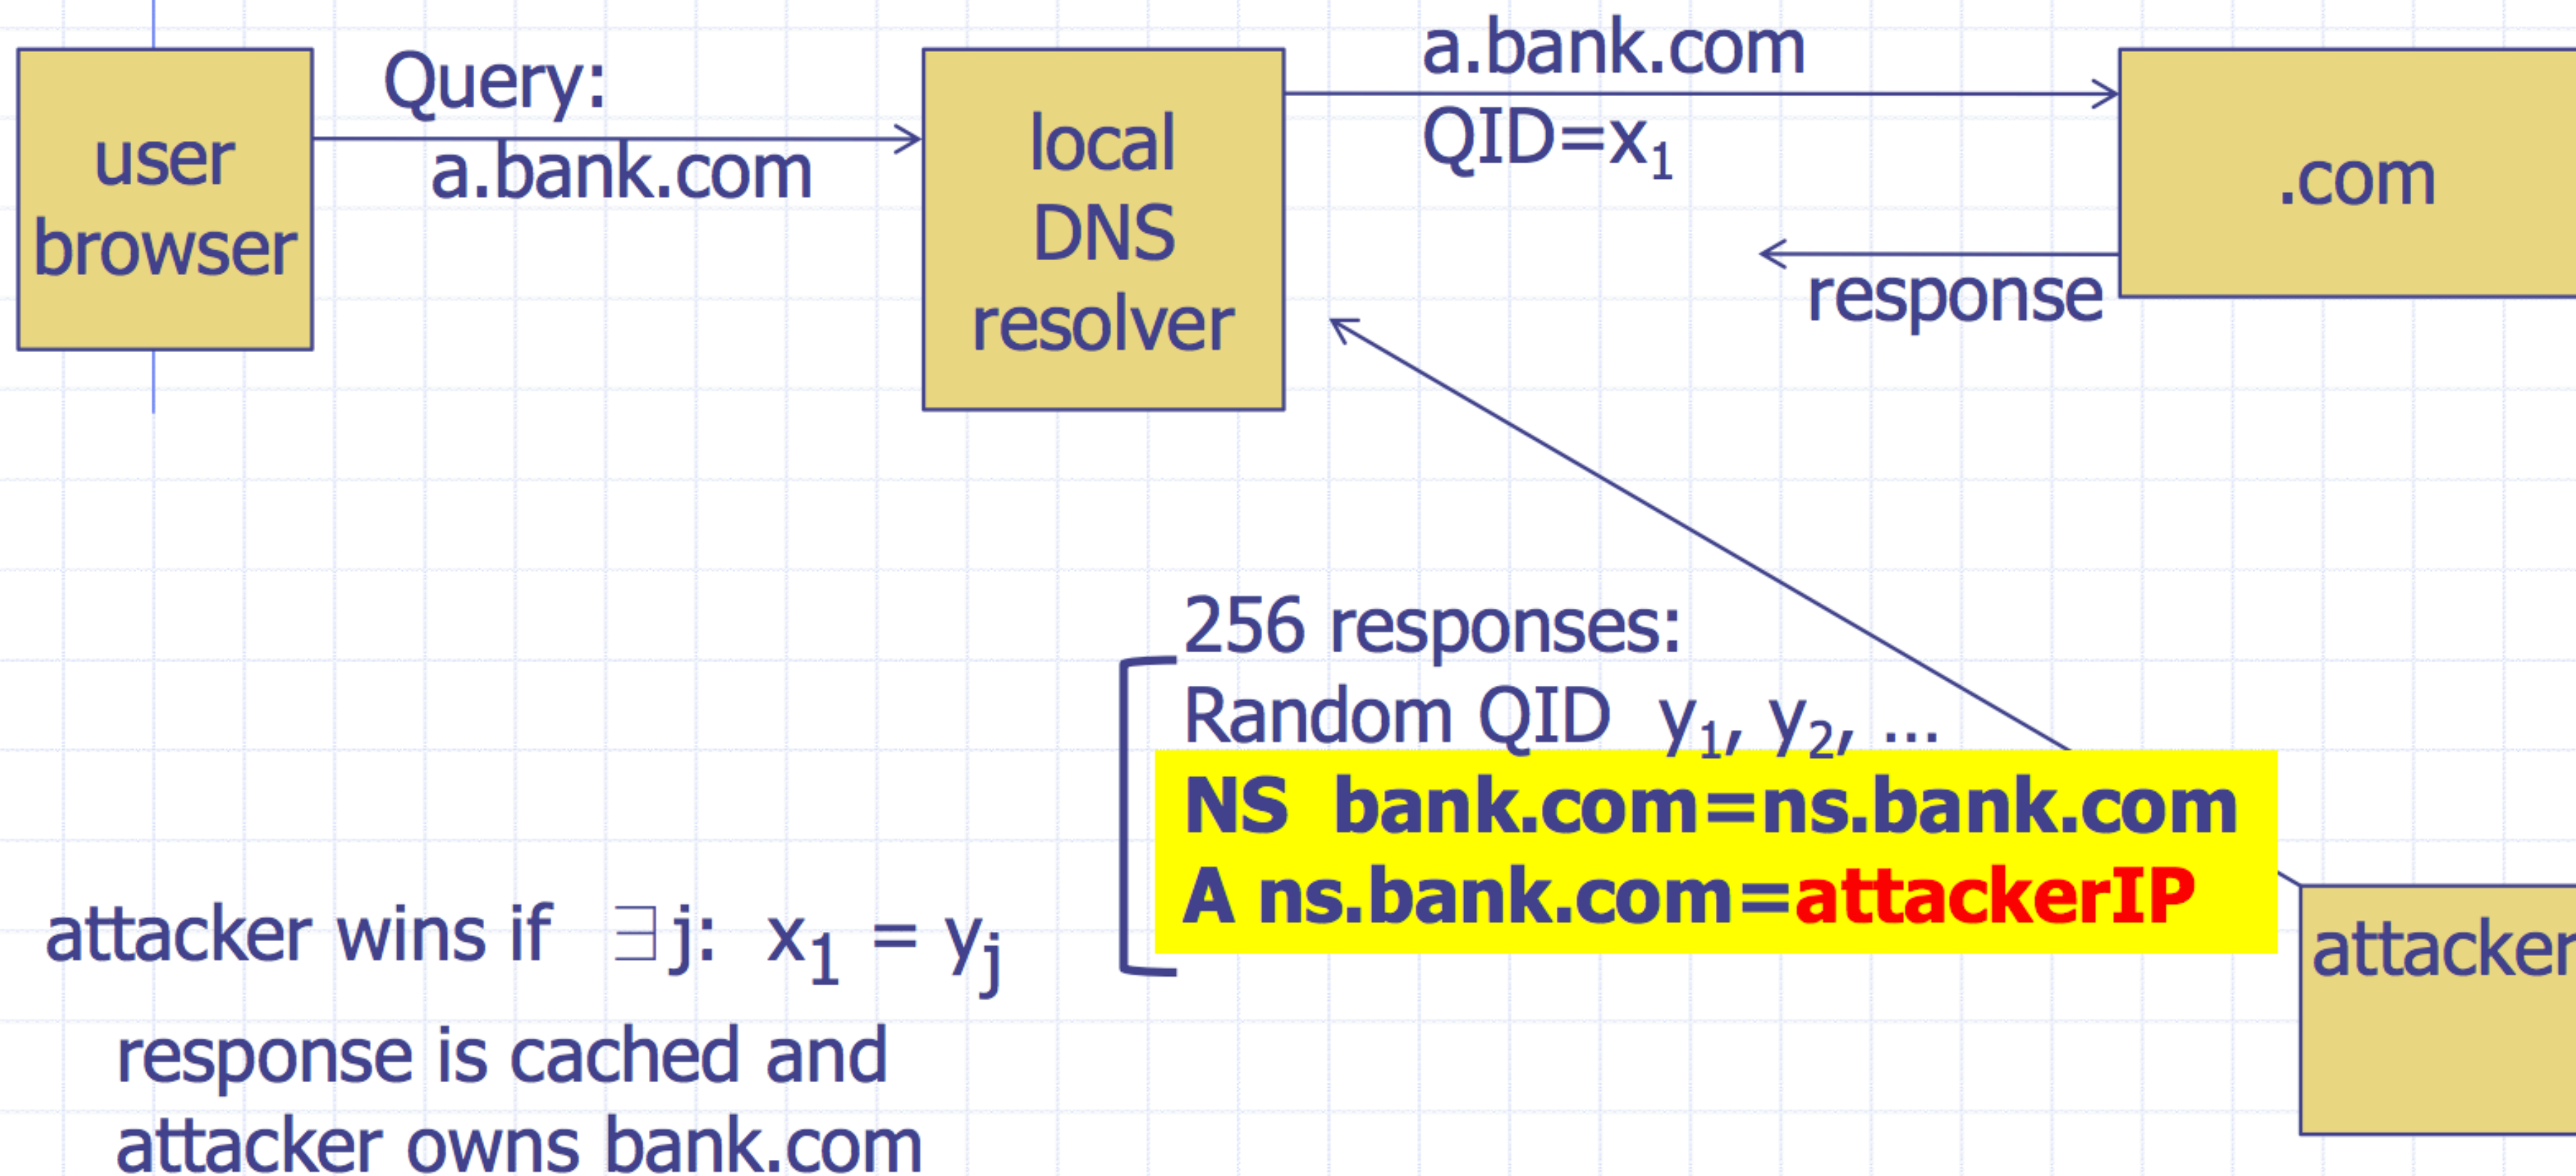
user browser

Query: a.bank.com

local DNS resolver

a.bank.com
QID=$x_1$

.com

response

256 responses:
Random QID $y_1, y_2, \ldots$
NS bank.com=ns.bank.com
A ns.bank.com=attackerIP

attacker

attacker wins if $\exists j: x_1 = y_j$

response is cached and attacker owns bank.com